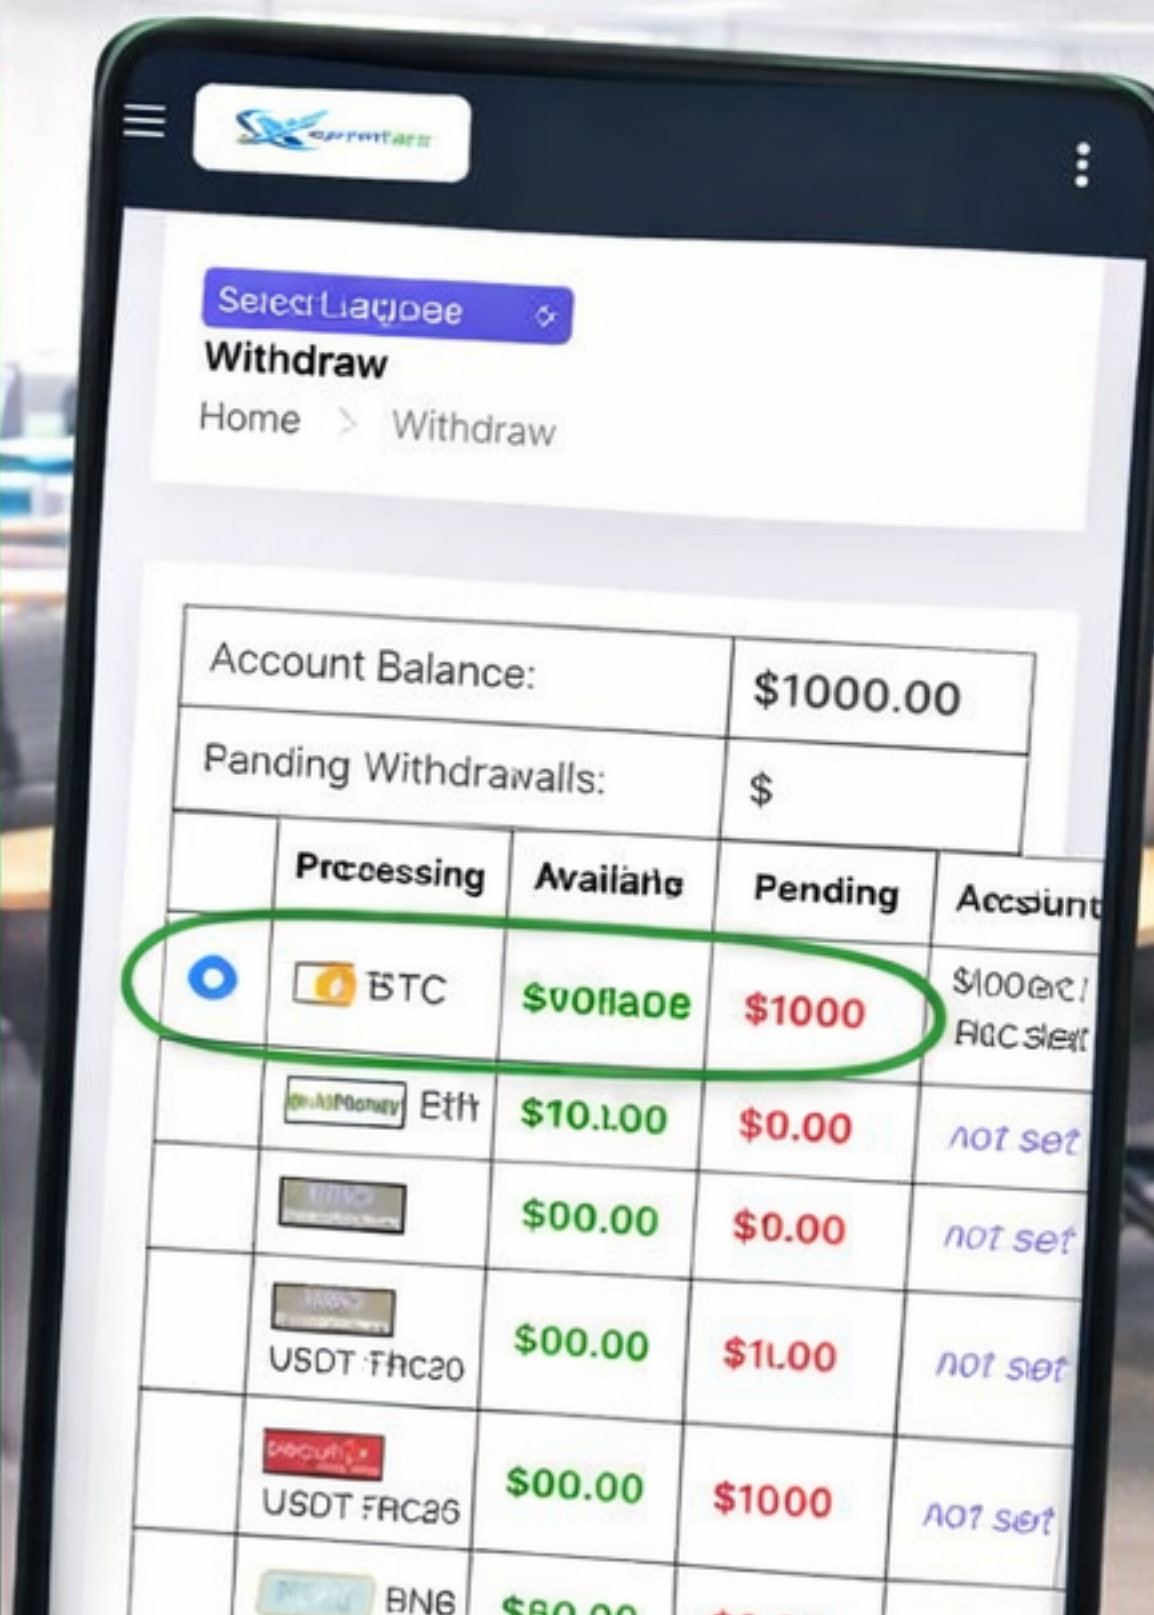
Selecr Liaqoee

Withdraw

Home > Withdraw

| Account Balance: | $1000.00 |
|---|---|
| Panding Withdrawalls: | $ |

| | Processing | Availanq | Pending | Accsunt |
|---|---|---|---|---|
| | BTC | $voflaoe | $1000 | $100@c! RGC sleit |
| | Etft | $10.100 | $0.00 | not set |
| | | $00.00 | $0.00 | not set |
| | USDT FRc20 | $00.00 | $11.00 | not set |
| | USDT FRC26 | $00.00 | $1000 | not set |
| | BNG | $80.00 | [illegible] | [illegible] |